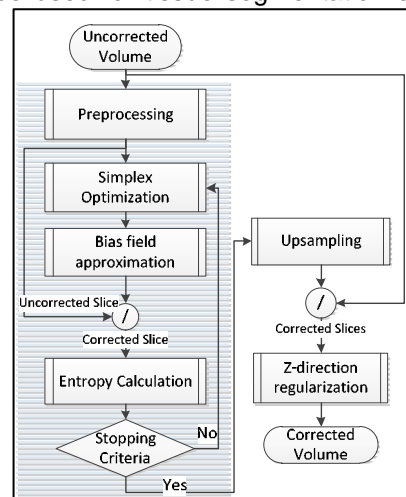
Uncorrected Volume

Preprocessing

Simplex Optimization

Bias field approximation

Uncorrected Slice

/

Corrected Slice

Entropy Calculation

Stopping Criteria

No

Yes

Upsampling

/

Corrected Slices

Z-direction regularization

Corrected Volume